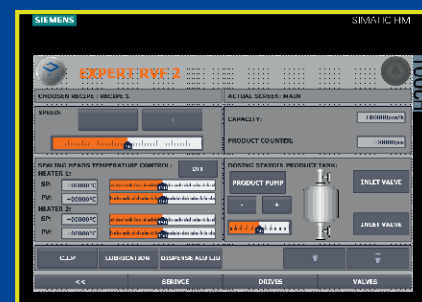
SIEMENS

SIMATIC HMI

TOUCH

EXPERT RVF 2

CHOSEN RECIPE : RECIPE 1

ACTUAL SCREEN: MAIN

SPEED:

CAPACITY:

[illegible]

PRODUCT COUNTER:

SEALING HEADS TEMPERATURE CONTROL:

OFF

HEATER 1:

SP:

+00000°C

PV:

+00000°C

HEATER 2:

SP:

+00000°C

PV:

+00000°C

DOSING STATION, PRODUCT TANK:

PRODUCT PUMP

-

+

INLET VALVE

INLET VALVE

CLIP

LUBRICATION

DISPENSE AUX LID

<<

SERVICE

DRIVES

VALVES